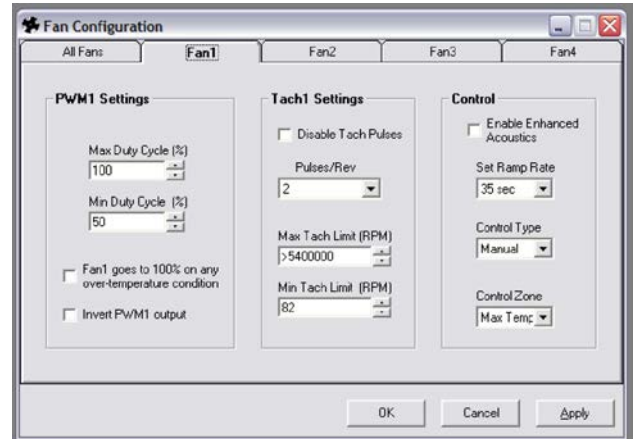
Fan Configuration

All Fans | Fan1 | Fan2 | Fan3 | Fan4

PWM1 Settings

Max Duty Cycle (%)
100

Min Duty Cycle (%)
50

Fan1 goes to 100% on any over-temperature condition

Invert PWM1 output

Tach1 Settings

Disable Tach Pulses

Pulses/Rev
2

Max Tach Limit (RPM)
>5400000

Min Tach Limit (RPM)
82

Control

Enable Enhanced Acoustics

Set Ramp Rate
35 sec

Control Type
Manual

Control Zone
Max Temp

OK | Cancel | Apply